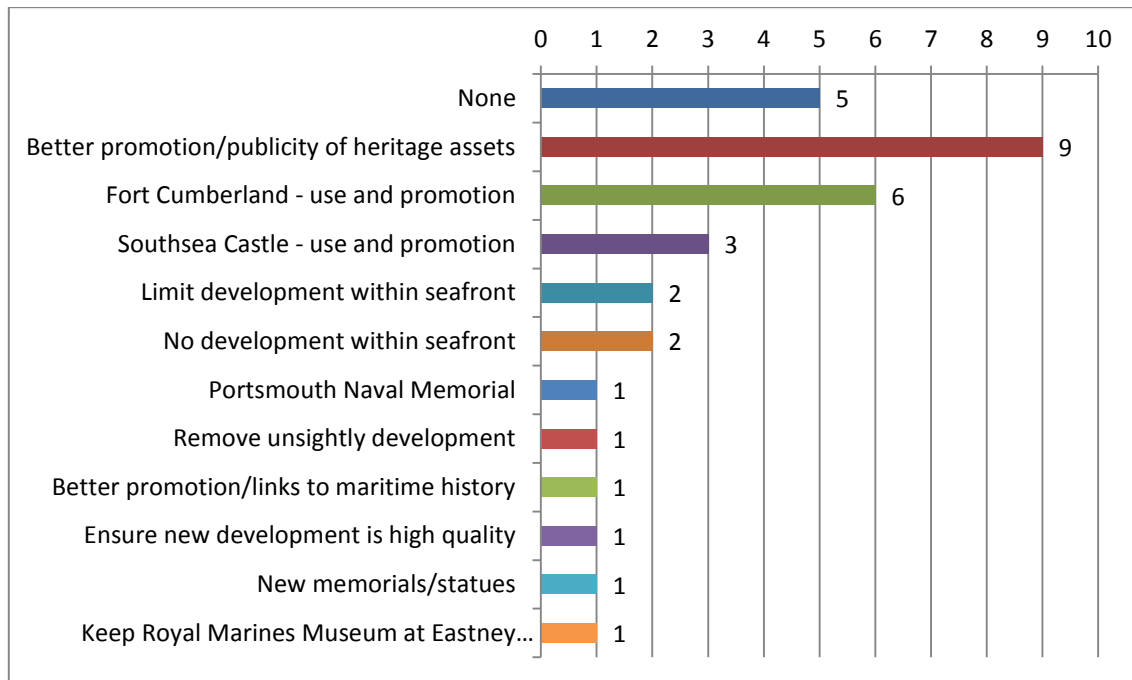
| | Value |
|---|---|
| None | 5 |
| Better promotion/publicity of heritage assets | 9 |
| Fort Cumberland - use and promotion | 6 |
| Southsea Castle - use and promotion | 3 |
| Limit development within seafront | 2 |
| No development within seafront | 2 |
| Portsmouth Naval Memorial | 1 |
| Remove unsightly development | 1 |
| Better promotion/links to maritime history | 1 |
| Ensure new development is high quality | 1 |
| New memorials/statues | 1 |
| Keep Royal Marines Museum at Eastney… | 1 |

0 1 2 3 4 5 6 7 8 9 10